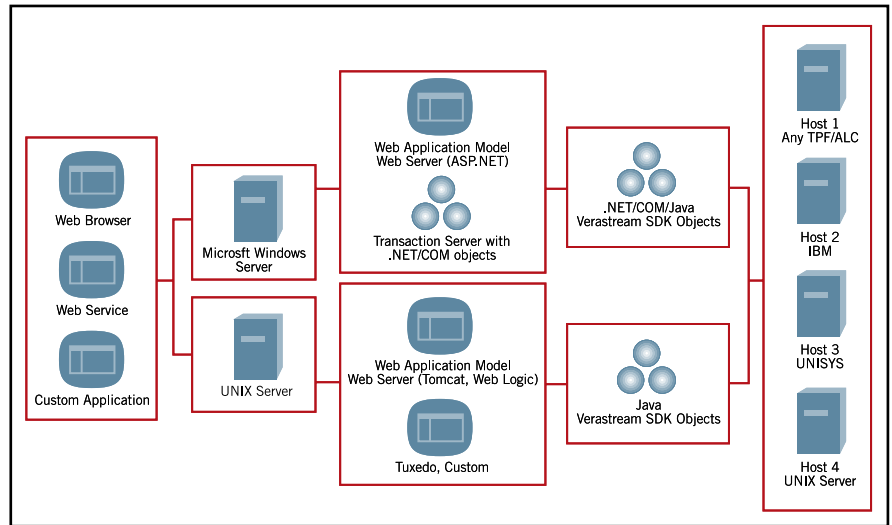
Web Browser

Web Service

Custom Application

Microsft Windows Server

UNIX Server

Web Application Model Web Server (ASP.NET)

Transaction Server with .NET/COM objects

Web Application Model Web Server (Tomcat, Web Logic)

Tuxedo, Custom

.NET/COM/Java Verastream SDK Objects

Java Verastream SDK Objects

Host 1 Any TPF/ALC

Host 2 IBM

Host 3 UNISYS

Host 4 UNIX Server